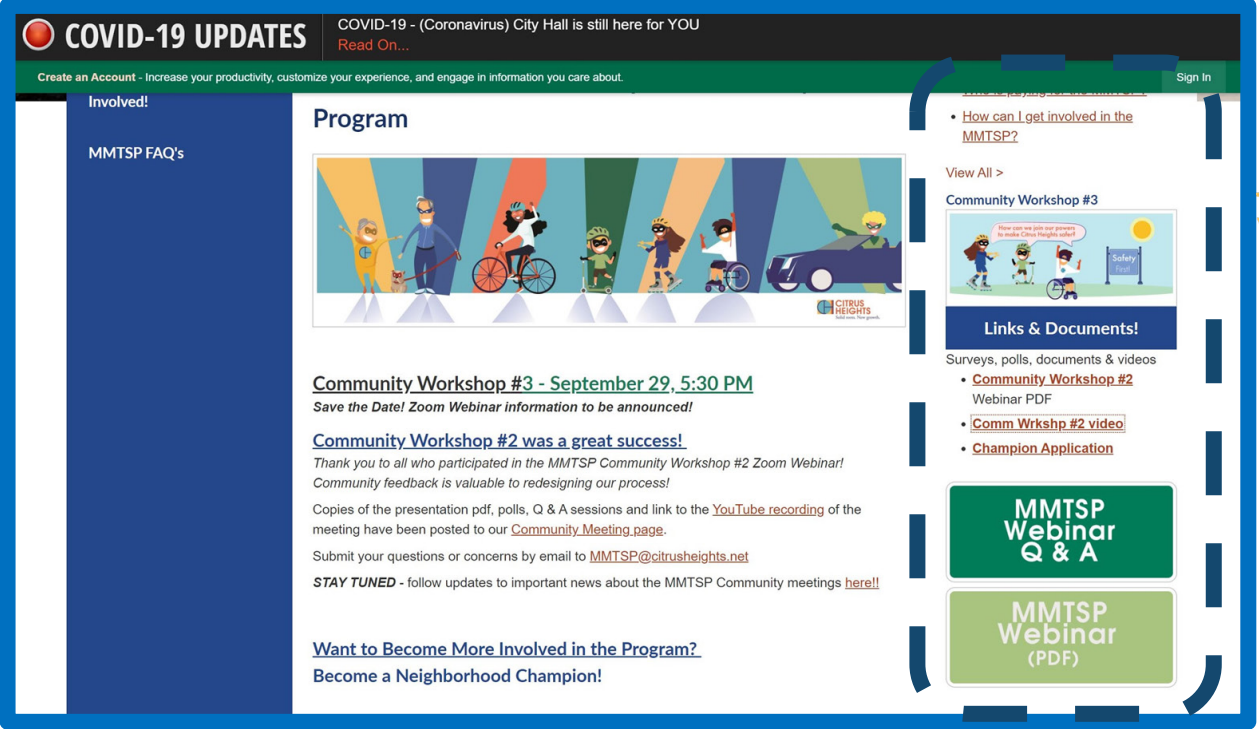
COVID-19 UPDATES

COVID-19 - (Coronavirus) City Hall is still here for YOU
Read On...

Create an Account - Increase your productivity, customize your experience, and engage in information you care about.

Sign In

Involved!

MMTSP FAQ's

Program

CITRUS HEIGHTS

Community Workshop #3 - September 29, 5:30 PM

Save the Date! Zoom Webinar information to be announced!

Community Workshop #2 was a great success!

Thank you to all who participated in the MMTSP Community Workshop #2 Zoom Webinar! Community feedback is valuable to redesigning our process!

Copies of the presentation pdf, polls, Q & A sessions and link to the YouTube recording of the meeting have been posted to our Community Meeting page.

Submit your questions or concerns by email to MMTSP@citrusheights.net

STAY TUNED - follow updates to important news about the MMTSP Community meetings here!!

Want to Become More Involved in the Program?

Become a Neighborhood Champion!

• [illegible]

• How can I get involved in the MMTSP?

View All >

Community Workshop #3

How can we join our powers to make Citrus Heights safer?

Safety First

Links & Documents!

Surveys, polls, documents & videos

• Community Workshop #2 Webinar PDF

• Comm Wrkshp #2 video

• Champion Application

MMTSP Webinar Q & A

MMTSP Webinar (PDF)